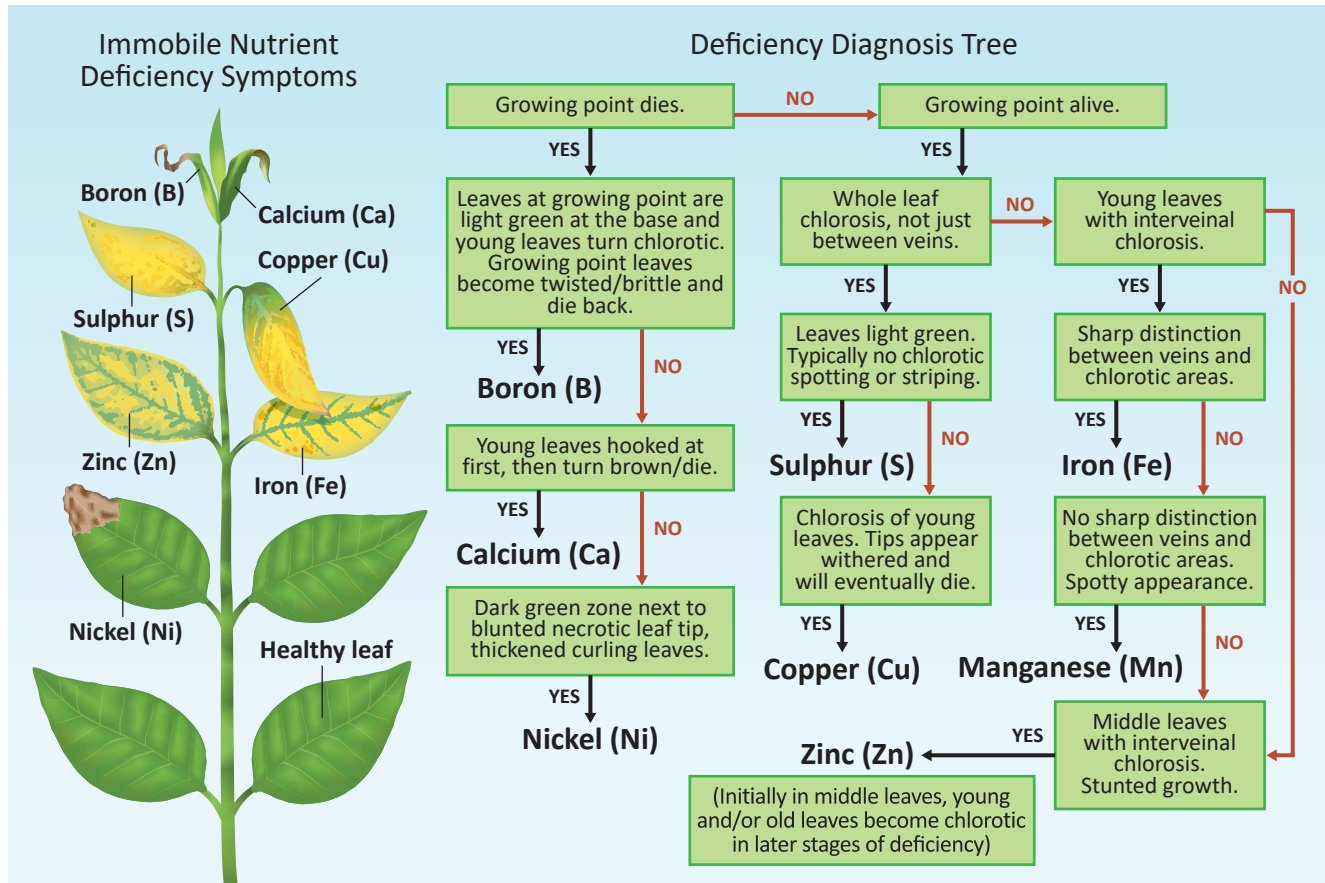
Immobile Nutrient Deficiency Symptoms

Boron (B)
Calcium (Ca)
Copper (Cu)
Sulphur (S)
Zinc (Zn)
Iron (Fe)
Nickel (Ni)
Healthy leaf

Deficiency Diagnosis Tree

Growing point dies.
NO
Growing point alive.
YES
Leaves at growing point are light green at the base and young leaves turn chlorotic. Growing point leaves become twisted/brittle and die back.
YES
Boron (B)
NO
Young leaves hooked at first, then turn brown/die.
YES
Calcium (Ca)
NO
Dark green zone next to blunted necrotic leaf tip, thickened curling leaves.
YES
Nickel (Ni)

YES
Whole leaf chlorosis, not just between veins.
NO
Young leaves with interveinal chlorosis.
NO
YES
Leaves light green. Typically no chlorotic spotting or striping.
YES
Sulphur (S)
NO
Chlorosis of young leaves. Tips appear withered and will eventually die.
YES
Copper (Cu)

YES
Sharp distinction between veins and chlorotic areas.
YES
Iron (Fe)
NO
No sharp distinction between veins and chlorotic areas. Spotty appearance.
YES
Manganese (Mn)
NO
Middle leaves with interveinal chlorosis. Stunted growth.
YES
Zinc (Zn)
(Initially in middle leaves, young and/or old leaves become chlorotic in later stages of deficiency)